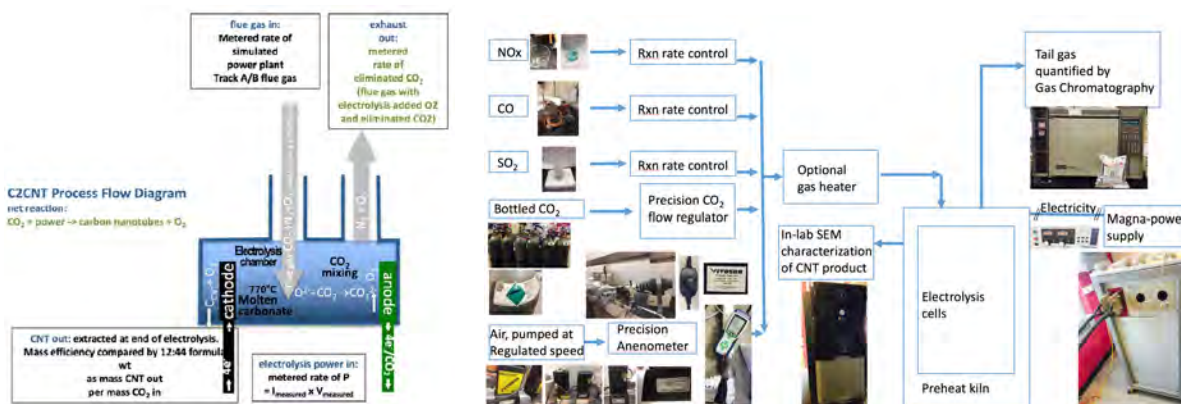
flue gas in:
Metered rate of simulated power plant Track A/B flue gas

exhaust out:
metered rate of eliminated $CO_2$
(flue gas with electrolysis added O2 and eliminated CO2)

C2CNT Process Flow Diagram
net reaction:
$CO_2$ + power → carbon nanotubes + $O_2$

Electrolysis chamber
770°C
Molten carbonate
$CO_2$ mixing
cathode
anode

CNT out: extracted at end of electrolysis. Mass efficiency compared by 12:44 formula wt as mass CNT out per mass $CO_2$ in

electrolysis power in:
metered rate of P
= $I_{measured} \times V_{measured}$

NOx
Rxn rate control
CO
Rxn rate control
$SO_2$
Rxn rate control
Bottled $CO_2$
Precision $CO_2$ flow regulator
Optional gas heater
Air, pumped at Regulated speed
Precision Anenometer
In-lab SEM characterization of CNT product
Electrolysis cells
Preheat kiln
Tail gas quantified by Gas Chromatography
Electricity
Magna-powe supply